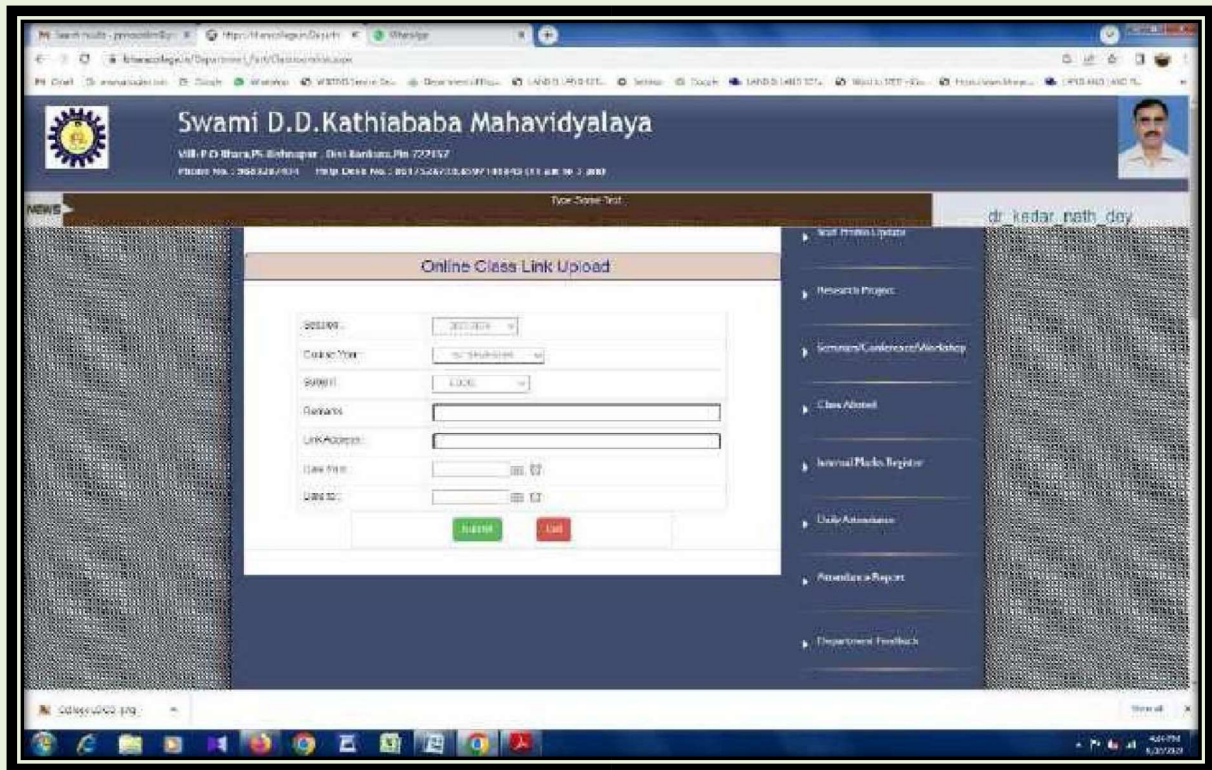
Swami D.D.Kathiababa Mahavidyalaya

Vill-P.O-Bhara,PS-Bishnupur, Dist-Bankura,Pin 722157

Phone No.: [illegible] Help Desk No.: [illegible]

NEWS

Type Some Text

dr_kedar_nath_dey

Online Class Link Upload

Session: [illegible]

Course Year: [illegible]

Subject: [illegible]

Remarks:

Link Address:

Date from:

Date to:

Submit

Exit

Staff Profile Update

Research Project

Seminars/Conference/Workshop

Class Allotted

Internal Marks Register

Daily Attendance

Attendance Report

Department Feedback

College LOGO.png

Show all